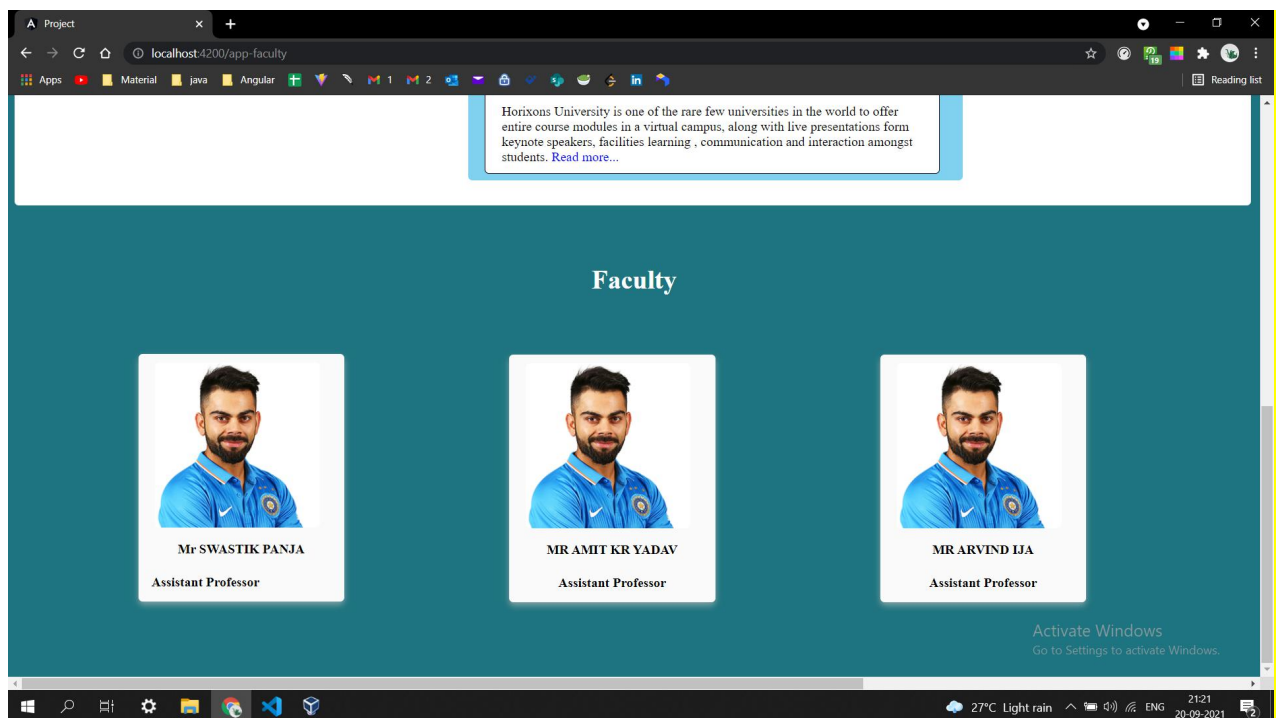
Project

localhost:4200/app-faculty

Apps Material java Angular 1 2

Reading list

Horixons University is one of the rare few universities in the world to offer entire course modules in a virtual campus, along with live presentations form keynote speakers, facilities learning , communication and interaction amongst students. Read more...

Faculty

Mr SWASTIK PANJA

Assistant Professor

MR AMIT KR YADAV

Assistant Professor

MR ARVIND IJA

Assistant Professor

Activate Windows
Go to Settings to activate Windows.

27°C Light rain ENG 21:21 20-09-2021